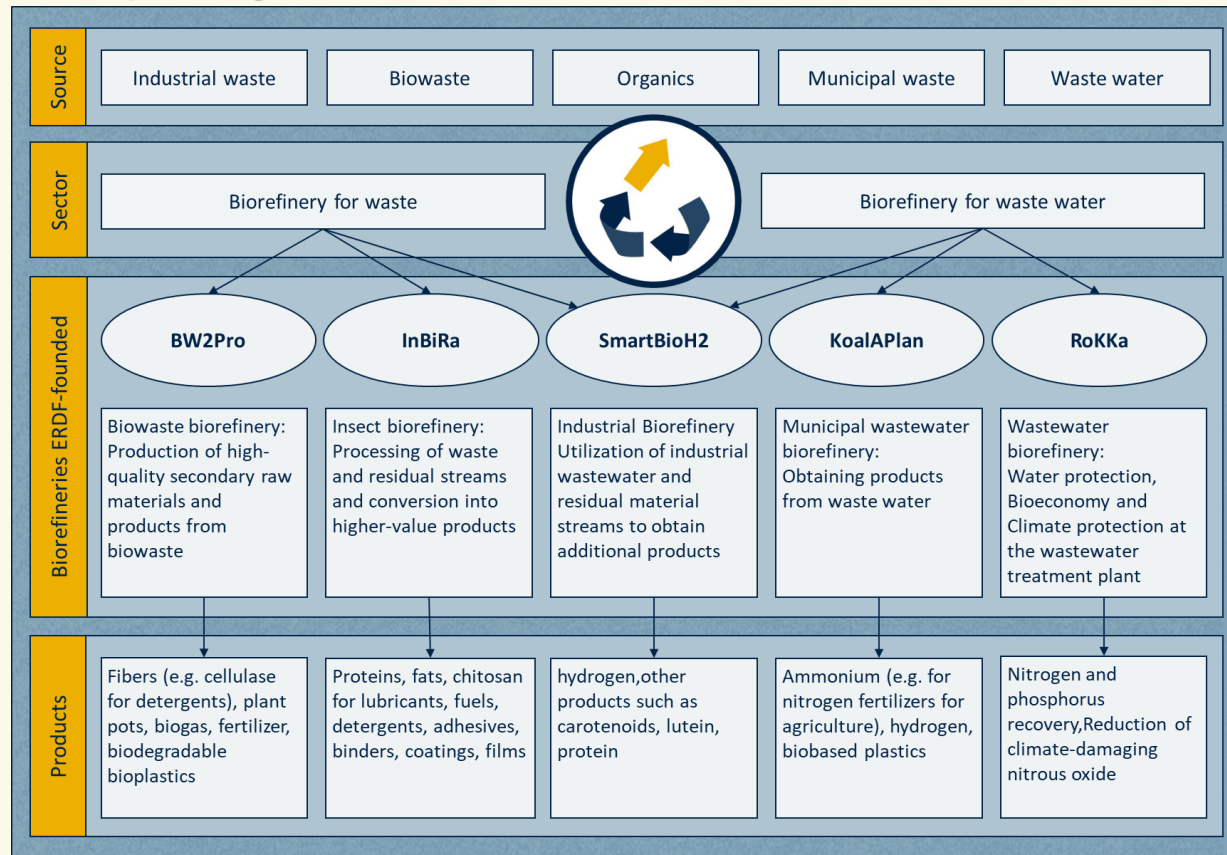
Source

Industrial waste

Biowaste

Organics

Municipal waste

Waste water

Sector

Biorefinery for waste

Biorefinery for waste water

Biorefineries ERDF-founded

BW2Pro

InBiRa

SmartBioH2

KoalAPlan

RoKKa

Biowaste biorefinery: Production of high-quality secondary raw materials and products from biowaste

Insect biorefinery: Processing of waste and residual streams and conversion into higher-value products

Industrial Biorefinery Utilization of industrial wastewater and residual material streams to obtain additional products

Municipal wastewater biorefinery: Obtaining products from waste water

Wastewater biorefinery: Water protection, Bioeconomy and Climate protection at the wastewater treatment plant

Products

Fibers (e.g. cellulase for detergents), plant pots, biogas, fertilizer, biodegradable bioplastics

Proteins, fats, chitosan for lubricants, fuels, detergents, adhesives, binders, coatings, films

hydrogen,other products such as carotenoids, lutein, protein

Ammonium (e.g. for nitrogen fertilizers for agriculture), hydrogen, biobased plastics

Nitrogen and phosphorus recovery,Reduction of climate-damaging nitrous oxide